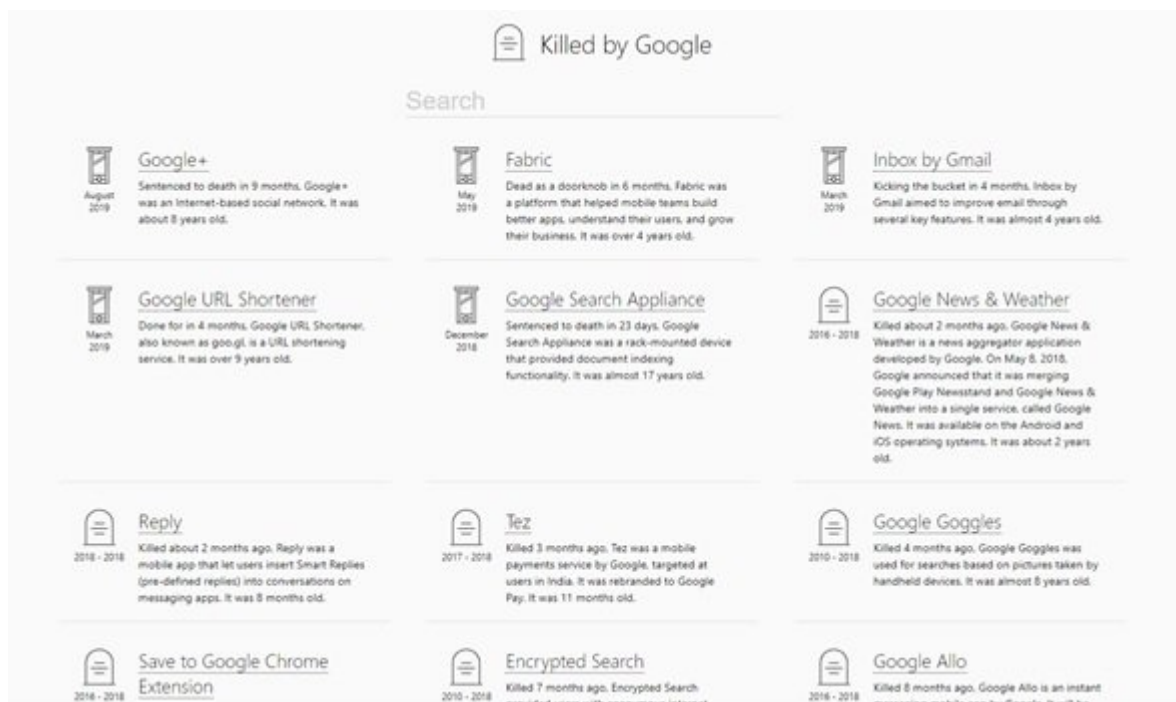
Killed by Google

Search

August 2019

Google+

Sentenced to death in 9 months. Google+ was an Internet-based social network. It was about 8 years old.

May 2019

Fabric

Dead as a doorknob in 6 months. Fabric was a platform that helped mobile teams build better apps, understand their users, and grow their business. It was over 4 years old.

March 2019

Inbox by Gmail

Kicking the bucket in 4 months. Inbox by Gmail aimed to improve email through several key features. It was almost 4 years old.

March 2019

Google URL Shortener

Done for in 4 months. Google URL Shortener, also known as goo.gl, is a URL shortening service. It was over 9 years old.

December 2018

Google Search Appliance

Sentenced to death in 23 days. Google Search Appliance was a rack-mounted device that provided document indexing functionality. It was almost 17 years old.

2016 - 2018

Google News & Weather

Killed about 2 months ago. Google News & Weather is a news aggregator application developed by Google. On May 8, 2018, Google announced that it was merging Google Play Newsstand and Google News & Weather into a single service, called Google News. It was available on the Android and iOS operating systems. It was about 2 years old.

2018 - 2018

Reply

Killed about 2 months ago. Reply was a mobile app that let users insert Smart Replies (pre-defined replies) into conversations on messaging apps. It was 8 months old.

2017 - 2018

Tez

Killed 3 months ago. Tez was a mobile payments service by Google, targeted at users in India. It was rebranded to Google Pay. It was 11 months old.

2010 - 2018

Google Goggles

Killed 4 months ago. Google Goggles was used for searches based on pictures taken by handheld devices. It was almost 8 years old.

2016 - 2018

Save to Google Chrome Extension

2010 - 2018

Encrypted Search

Killed 7 months ago. Encrypted Search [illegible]

2016 - 2018

Google Allo

Killed 8 months ago. Google Allo is an instant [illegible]